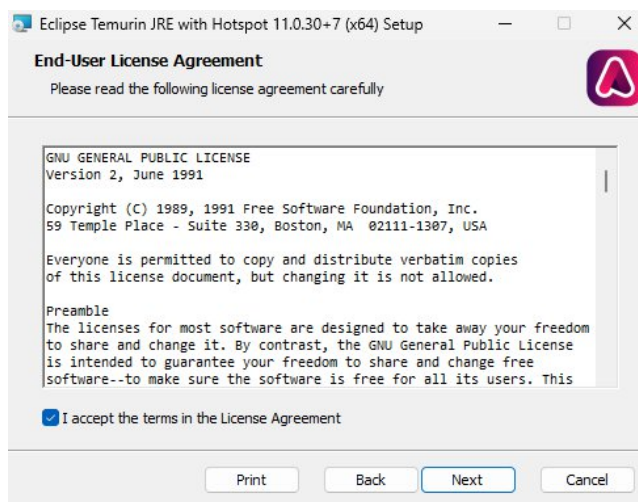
Eclipse Temurin JRE with Hotspot 11.0.30+7 (x64) Setup

End-User License Agreement
Please read the following license agreement carefully

GNU GENERAL PUBLIC LICENSE
Version 2, June 1991

Copyright (C) 1989, 1991 Free Software Foundation, Inc.
59 Temple Place - Suite 330, Boston, MA 02111-1307, USA

Everyone is permitted to copy and distribute verbatim copies of this license document, but changing it is not allowed.

Preamble
The licenses for most software are designed to take away your freedom to share and change it. By contrast, the GNU General Public License is intended to guarantee your freedom to share and change free software--to make sure the software is free for all its users. This

I accept the terms in the License Agreement

Print Back Next Cancel